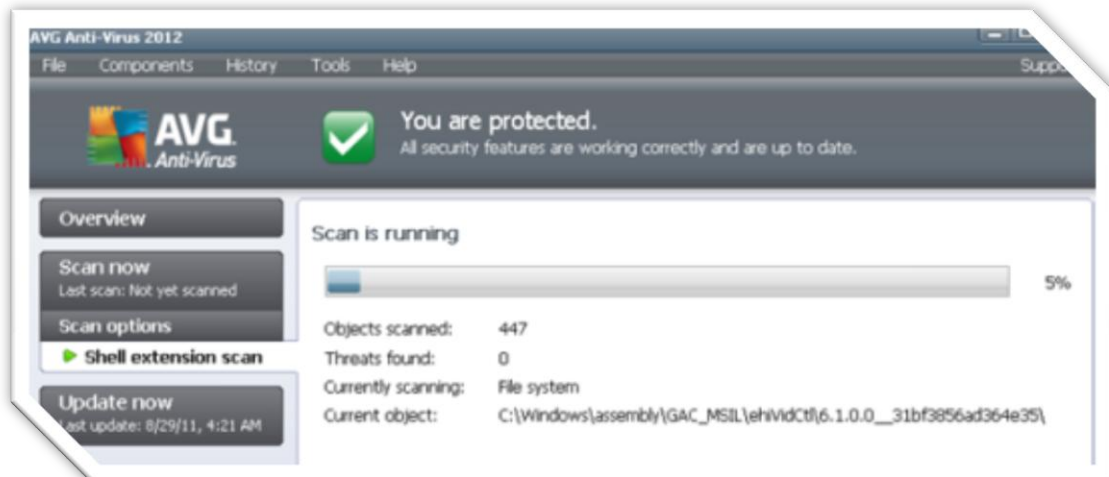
AVG Anti-Virus 2012

File Components History Tools Help Supp

AVG Anti-Virus

You are protected.
All security features are working correctly and are up to date.

Overview

Scan now
Last scan: Not yet scanned

Scan options

Shell extension scan

Update now
Last update: 8/29/11, 4:21 AM

Scan is running

5%

| | |
|---|---|
| Objects scanned: | 447 |
| Threats found: | 0 |
| Currently scanning: | File system |
| Current object: | C:\Windows\assembly\GAC_MSIL\ehiVidCtl\6.1.0.0__31bf3856ad364e35\ |